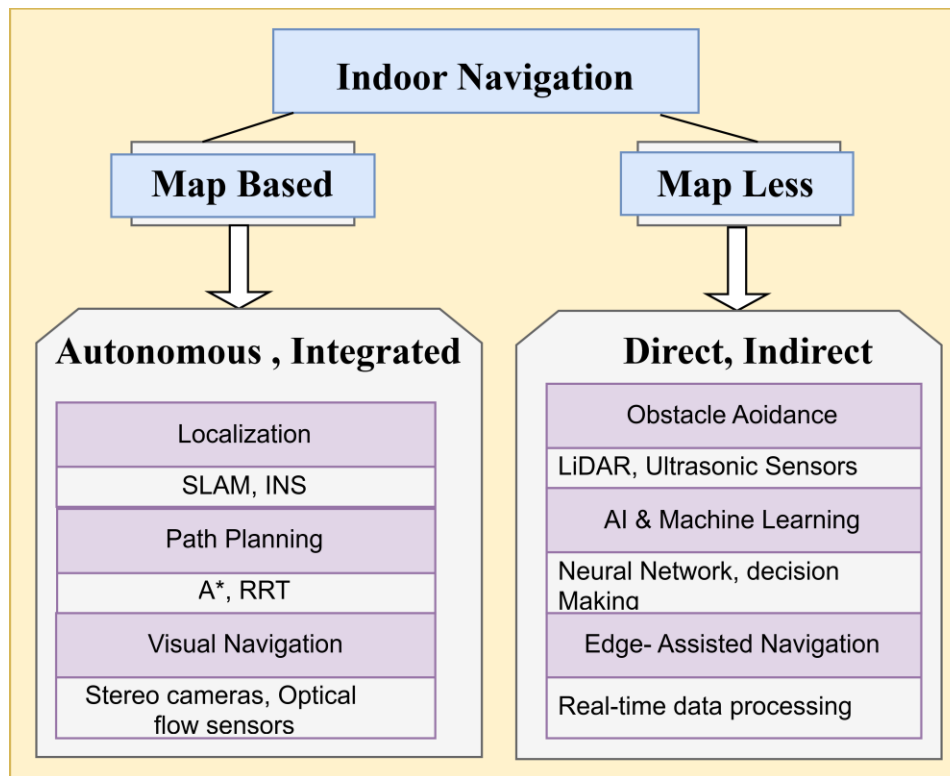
Indoor Navigation

Map Based

Map Less

Autonomous , Integrated

Localization

SLAM, INS

Path Planning

A*, RRT

Visual Navigation

Stereo cameras, Optical flow sensors

Direct, Indirect

Obstacle Aoidance

LiDAR, Ultrasonic Sensors

AI & Machine Learning

Neural Network, decision Making

Edge- Assisted Navigation

Real-time data processing